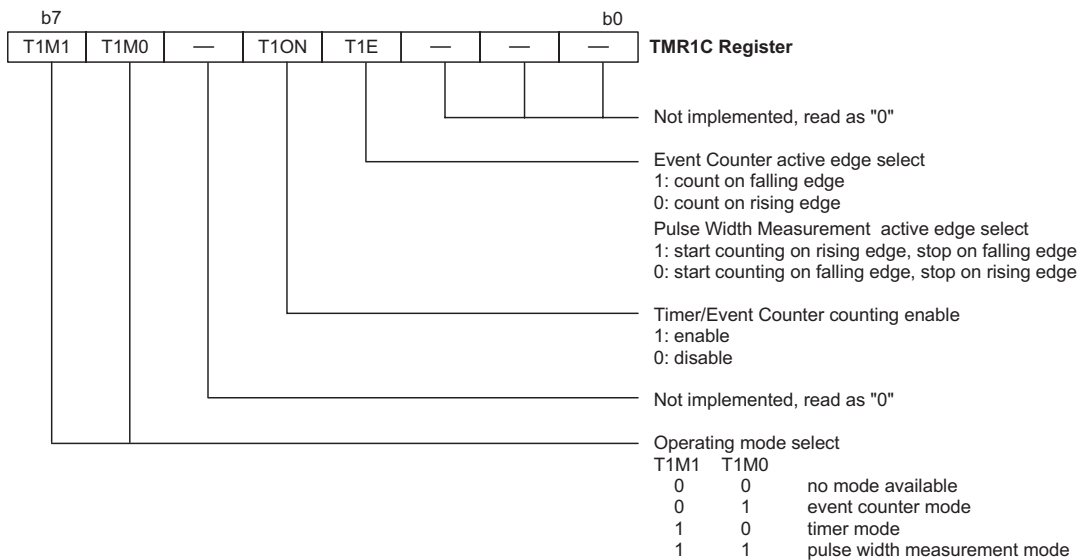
b7 b0

| T1M1 | T1M0 | — | T1ON | T1E | — | — | — |
|---|---|---|---|---|---|---|---|

TMR1C Register

Not implemented, read as "0"

Event Counter active edge select
1: count on falling edge
0: count on rising edge
Pulse Width Measurement active edge select
1: start counting on rising edge, stop on falling edge
0: start counting on falling edge, stop on rising edge

Timer/Event Counter counting enable
1: enable
0: disable

Not implemented, read as "0"

Operating mode select

| T1M1 | T1M0 | |
|---|---|---|
| 0 | 0 | no mode available |
| 0 | 1 | event counter mode |
| 1 | 0 | timer mode |
| 1 | 1 | pulse width measurement mode |